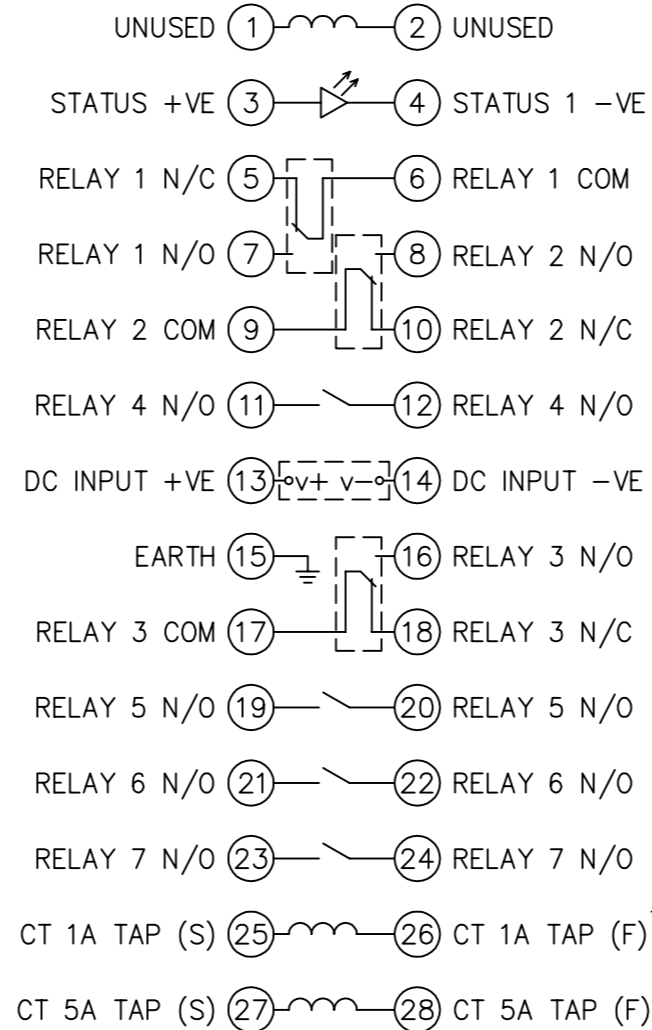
UNUSED (1) (2) UNUSED

STATUS +VE (3) (4) STATUS 1 –VE

RELAY 1 N/C (5) (6) RELAY 1 COM

RELAY 1 N/O (7) (8) RELAY 2 N/O

RELAY 2 COM (9) (10) RELAY 2 N/C

RELAY 4 N/O (11) (12) RELAY 4 N/O

DC INPUT +VE (13) v+ v– (14) DC INPUT –VE

EARTH (15) (16) RELAY 3 N/O

RELAY 3 COM (17) (18) RELAY 3 N/C

RELAY 5 N/O (19) (20) RELAY 5 N/O

RELAY 6 N/O (21) (22) RELAY 6 N/O

RELAY 7 N/O (23) (24) RELAY 7 N/O

CT 1A TAP (S) (25) (26) CT 1A TAP (F)

CT 5A TAP (S) (27) (28) CT 5A TAP (F)